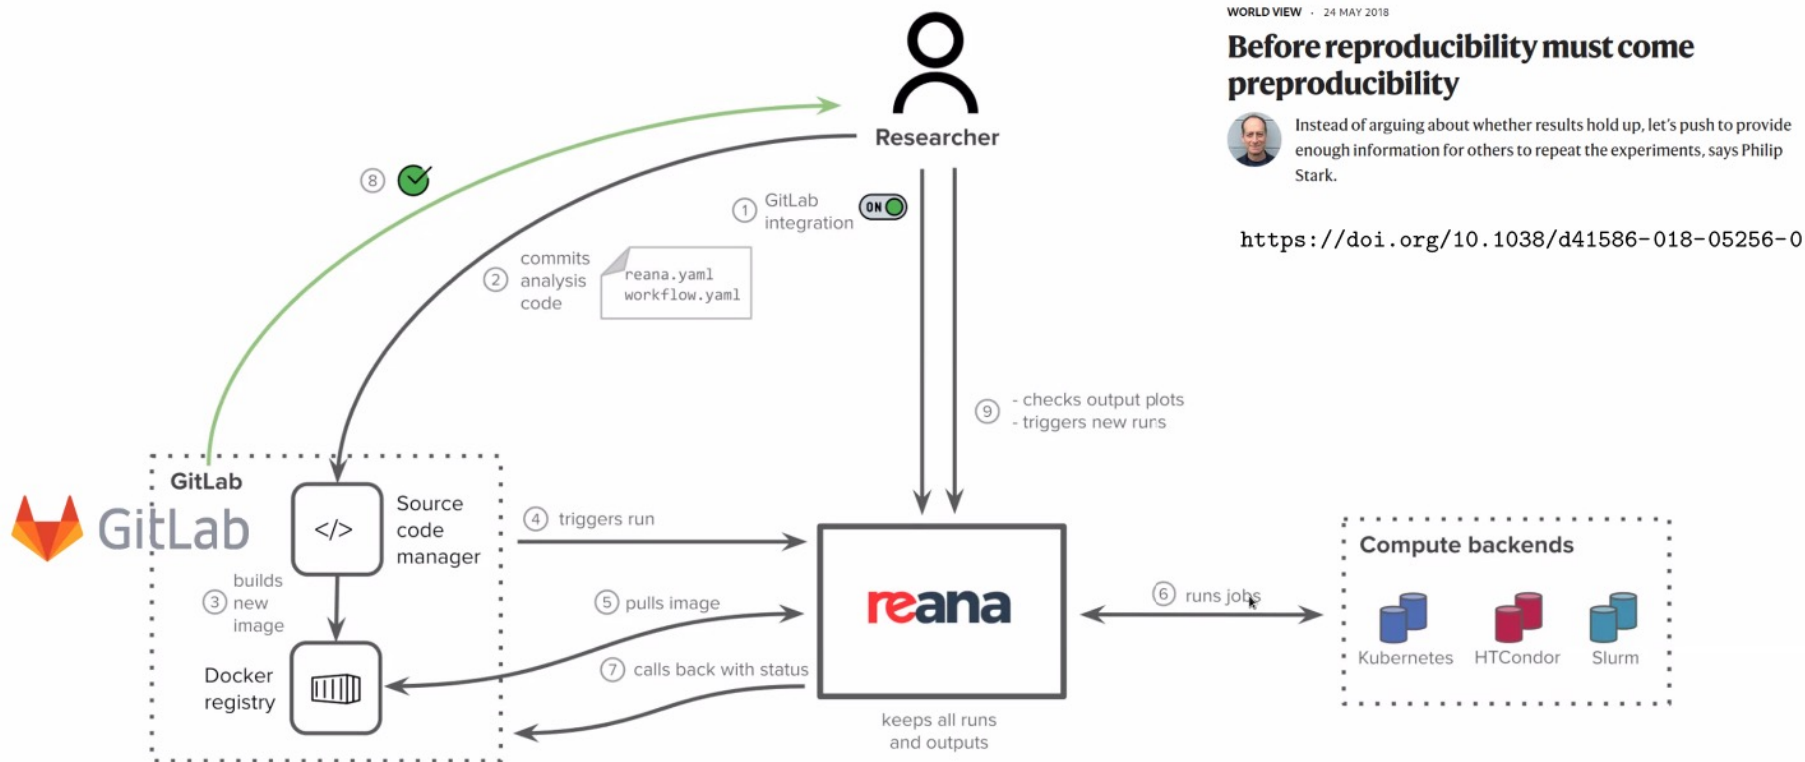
WORLD VIEW · 24 MAY 2018

Before reproducibility must come preproducibility

Instead of arguing about whether results hold up, let's push to provide enough information for others to repeat the experiments, says Philip Stark.

https://doi.org/10.1038/d41586-018-05256-0

Researcher

⑧

① GitLab integration

ON

② commits analysis code

reana.yaml
workflow.yaml

⑨ - checks output plots
- triggers new runs

GitLab

GitLab

</>

Source code manager

③ builds new image

Docker registry

④ triggers run

⑤ pulls image

⑦ calls back with status

reana

keeps all runs and outputs

⑥ runs jobs

Compute backends

Kubernetes

HTCondor

Slurm